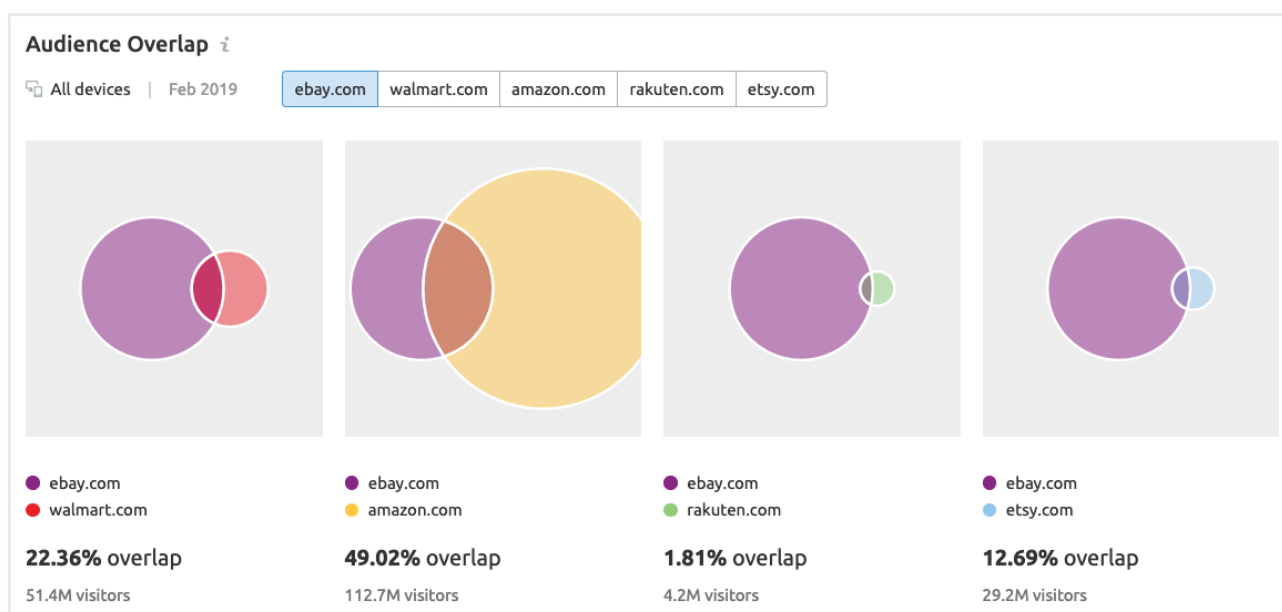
Audience Overlap i

All devices | Feb 2019

ebay.com | walmart.com | amazon.com | rakuten.com | etsy.com

ebay.com
walmart.com

22.36% overlap

51.4M visitors

ebay.com
amazon.com

49.02% overlap

112.7M visitors

ebay.com
rakuten.com

1.81% overlap

4.2M visitors

ebay.com
etsy.com

12.69% overlap

29.2M visitors